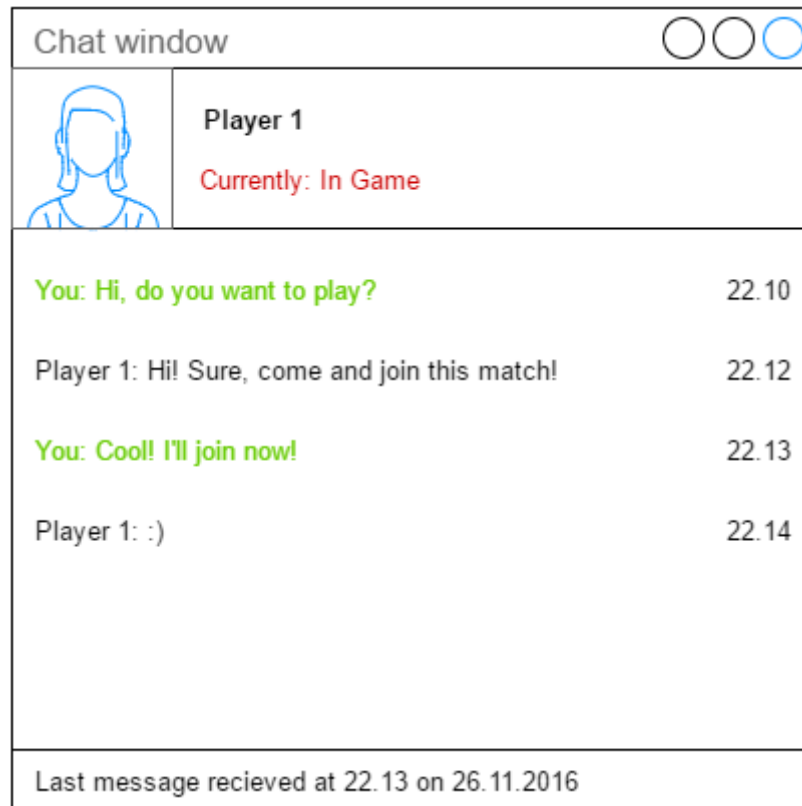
Chat window

Player 1

Currently: In Game

You: Hi, do you want to play? 22.10

Player 1: Hi! Sure, come and join this match! 22.12

You: Cool! I'll join now! 22.13

Player 1: :) 22.14

Last message recieved at 22.13 on 26.11.2016